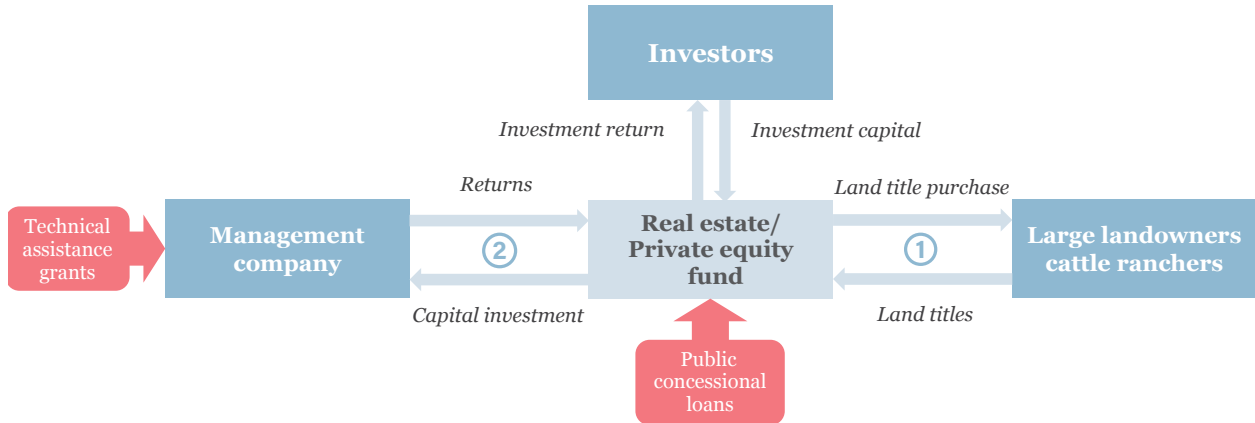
Investors

Investment return

Investment capital

Returns

Land title purchase

Technical assistance grants

Management company

2

Real estate/ Private equity fund

1

Large landowners cattle ranchers

Capital investment

Land titles

Public concessional loans